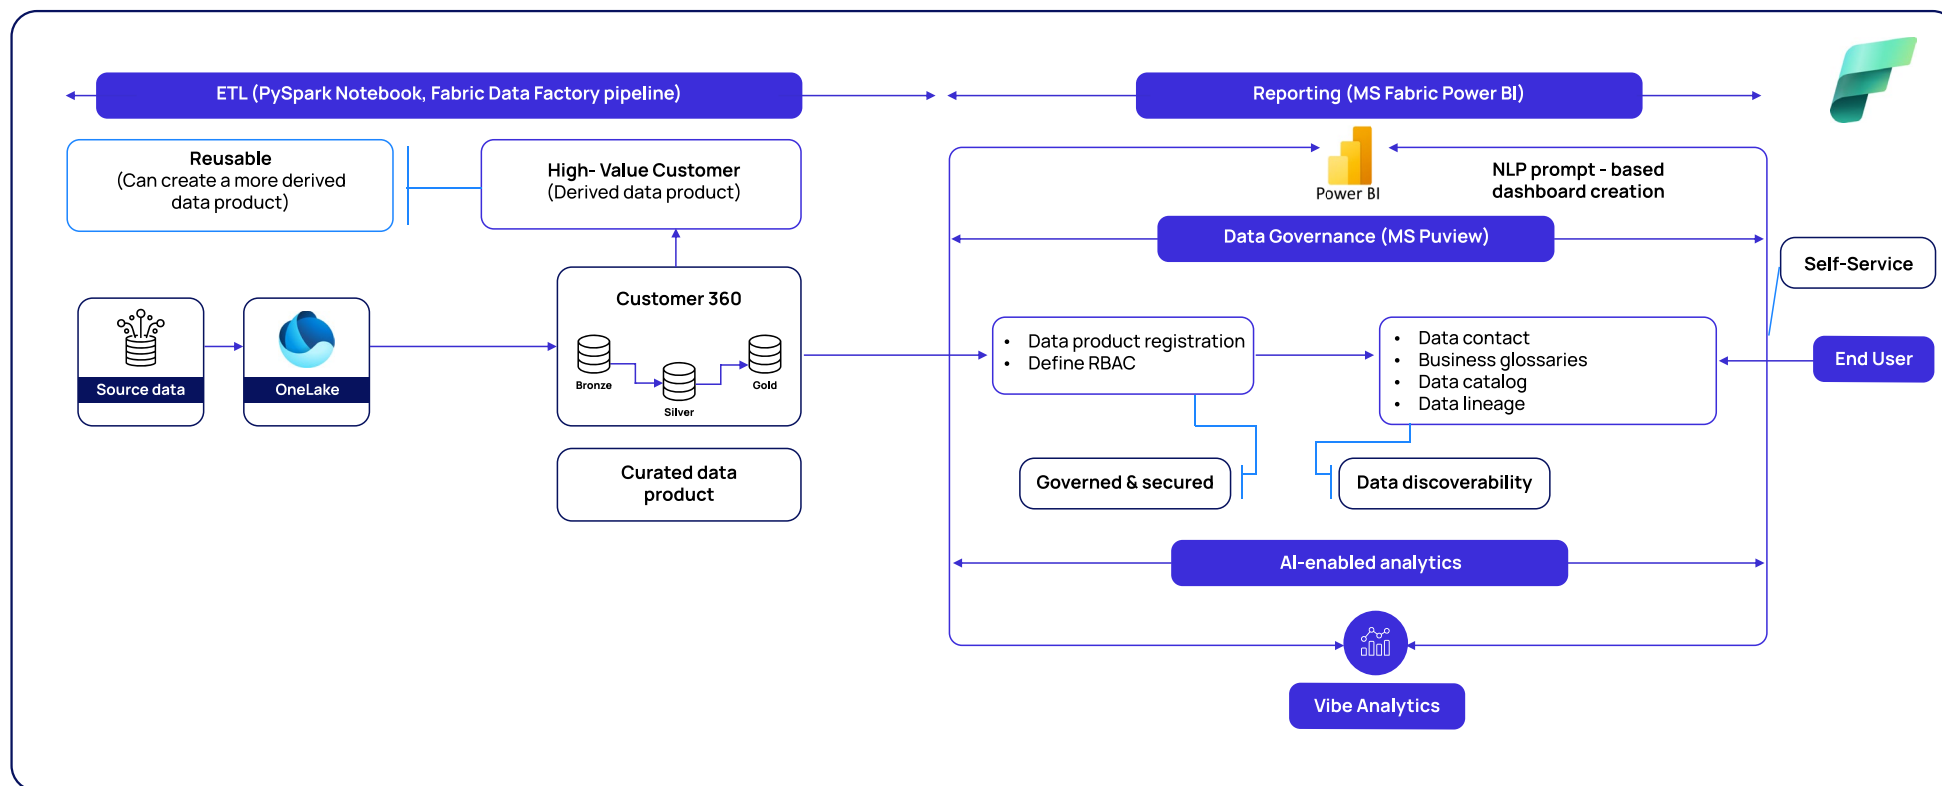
ETL (PySpark Notebook, Fabric Data Factory pipeline)

Reporting (MS Fabric Power BI)

Reusable
(Can create a more derived data product)

High- Value Customer
(Derived data product)

Power BI

NLP prompt - based dashboard creation

Data Governance (MS Puview)

Self-Service

Source data

OneLake

Customer 360

Bronze

Silver

Gold

Curated data product

- Data product registration
- Define RBAC

- Data contact
- Business glossaries
- Data catalog
- Data lineage

End User

Governed & secured

Data discoverability

AI-enabled analytics

Vibe Analytics